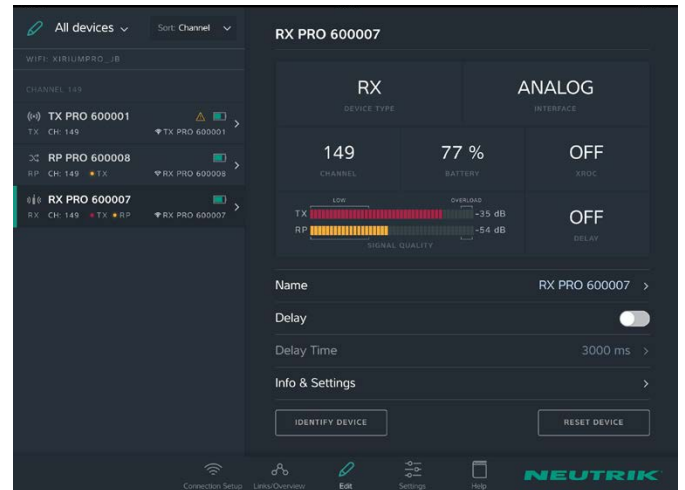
All devices
Sort: Channel

WIFI: XIRIUMPRO_JB

CHANNEL 149

TX PRO 600001
TX CH: 149 TX PRO 600001

RP PRO 600008
RP CH: 149 TX RX PRO 600008

RX PRO 600007
RX CH: 149 TX RP RX PRO 600007

RX PRO 600007

RX
DEVICE TYPE

ANALOG
INTERFACE

149
CHANNEL

77 %
BATTERY

OFF
XROC

LOW
OVERLOAD
TX -35 dB
RP -54 dB
SIGNAL QUALITY

OFF
DELAY

Name RX PRO 600007

Delay

Delay Time 3000 ms

Info & Settings

IDENTIFY DEVICE

RESET DEVICE

Connection Setup
Links/Overview
Edit
Settings
Help

NEUTRIK